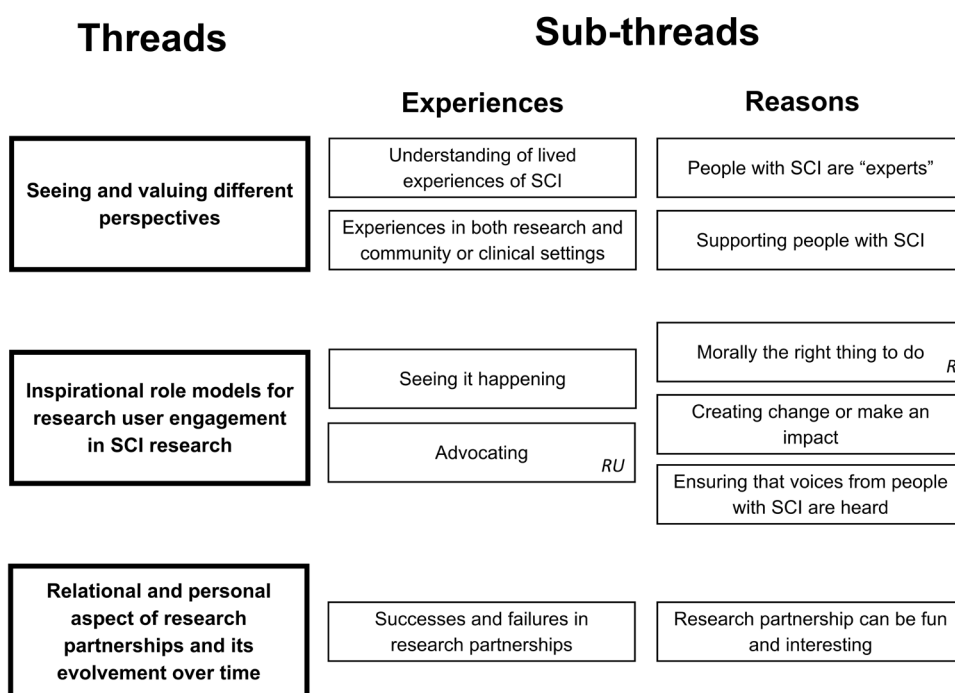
Threads

Sub-threads

Experiences

Reasons

Seeing and valuing different perspectives

Understanding of lived experiences of SCI

Experiences in both research and community or clinical settings

People with SCI are "experts"

Supporting people with SCI

Inspirational role models for research user engagement in SCI research

Seeing it happening

Advocating RU

Morally the right thing to do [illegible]

Creating change or make an impact

Ensuring that voices from people with SCI are heard

Relational and personal aspect of research partnerships and its evolvement over time

Successes and failures in research partnerships

Research partnership can be fun and interesting